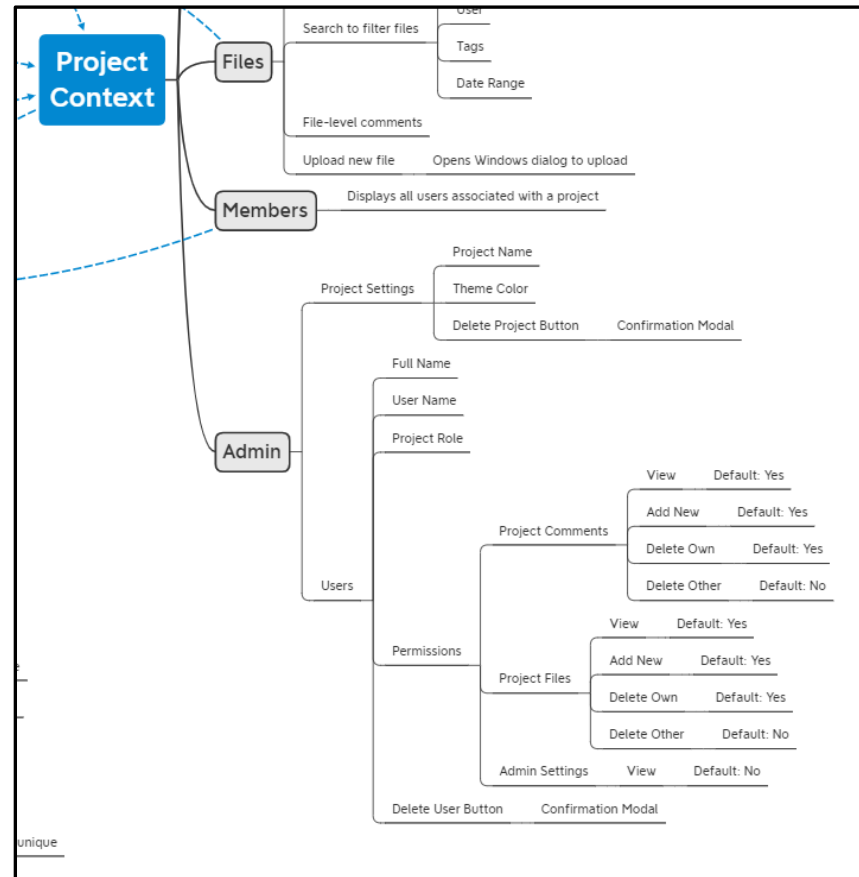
Project Context

Files
Search to filter files
User
Tags
Date Range
File-level comments
Upload new file
Opens Windows dialog to upload

Members
Displays all users associated with a project

Admin
Project Settings
Project Name
Theme Color
Delete Project Button
Confirmation Modal

Users
Full Name
User Name
Project Role
Permissions
Project Comments
View
Default: Yes
Add New
Default: Yes
Delete Own
Default: Yes
Delete Other
Default: No
Project Files
View
Default: Yes
Add New
Default: Yes
Delete Own
Default: Yes
Delete Other
Default: No
Admin Settings
View
Default: No
Delete User Button
Confirmation Modal

e
unique